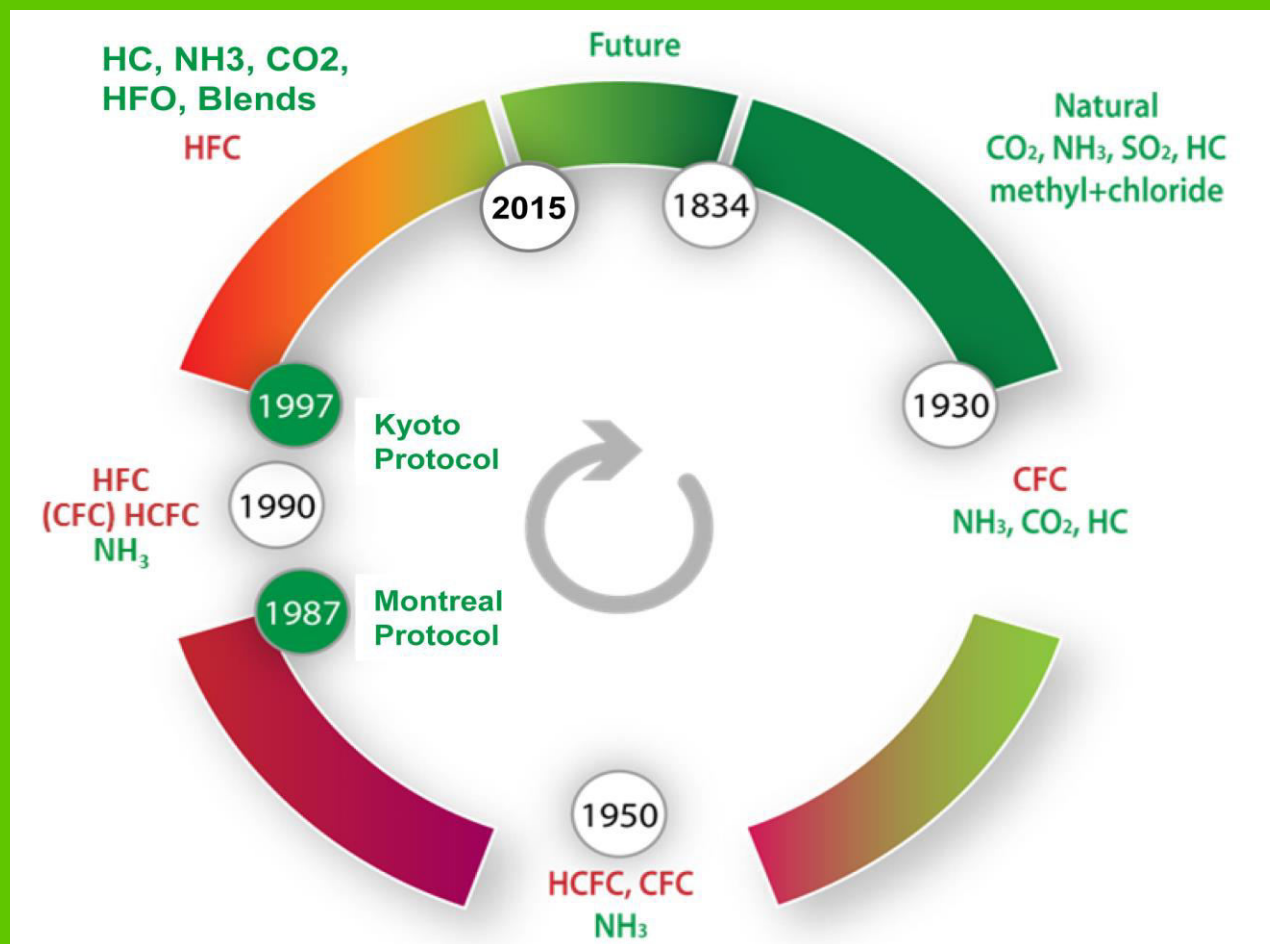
HC, NH3, CO2, HFO, Blends
HFC

Future

Natural
$CO_2$, $NH_3$, $SO_2$, HC
methyl+chloride

2015

1834

1997

Kyoto Protocol

1930

HFC
(CFC) HCFC
$NH_3$

1990

CFC
$NH_3$, $CO_2$, HC

1987

Montreal Protocol

1950

HCFC, CFC
$NH_3$